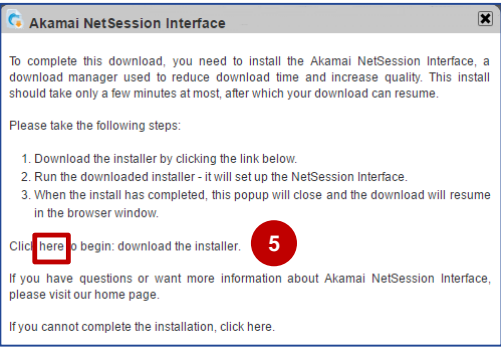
Akamai NetSession Interface

To complete this download, you need to install the Akamai NetSession Interface, a download manager used to reduce download time and increase quality. This install should take only a few minutes at most, after which your download can resume.

Please take the following steps:

1. Download the installer by clicking the link below.
2. Run the downloaded installer - it will set up the NetSession Interface.
3. When the install has completed, this popup will close and the download will resume in the browser window.

Click here to begin: download the installer.

5

If you have questions or want more information about Akamai NetSession Interface, please visit our home page.

If you cannot complete the installation, click here.